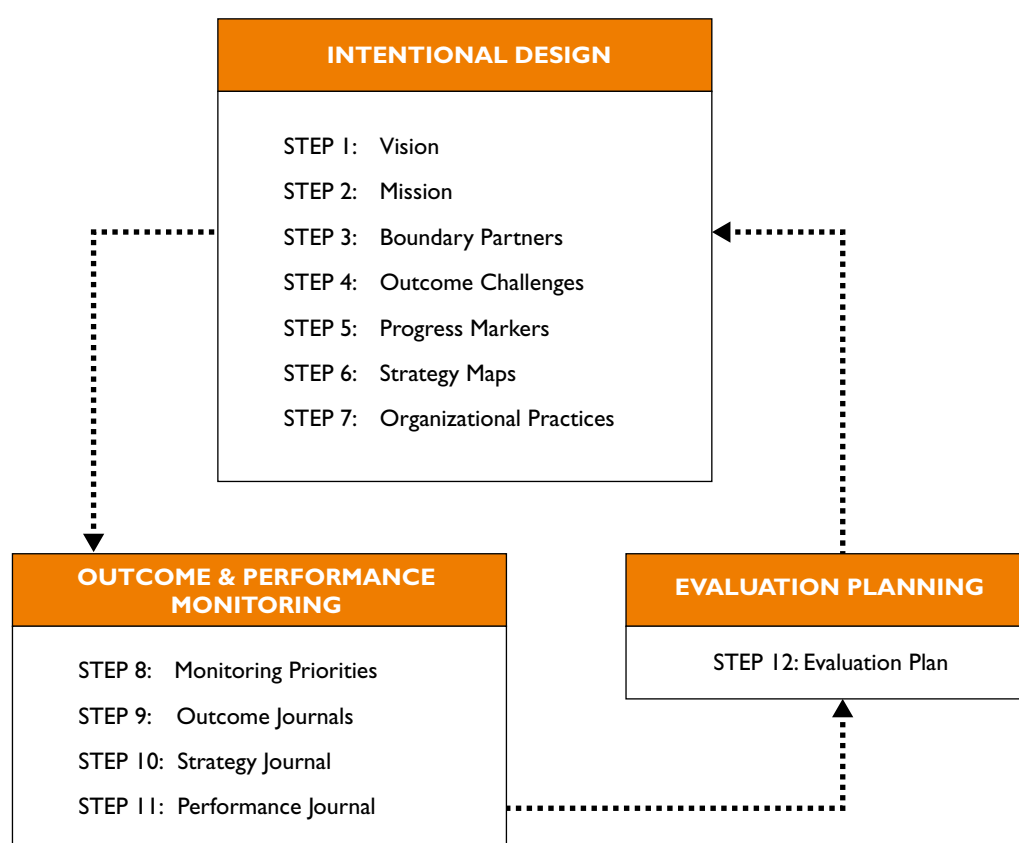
INTENTIONAL DESIGN

STEP 1: Vision
STEP 2: Mission
STEP 3: Boundary Partners
STEP 4: Outcome Challenges
STEP 5: Progress Markers
STEP 6: Strategy Maps
STEP 7: Organizational Practices

OUTCOME & PERFORMANCE MONITORING

STEP 8: Monitoring Priorities
STEP 9: Outcome Journals
STEP 10: Strategy Journal
STEP 11: Performance Journal

EVALUATION PLANNING

STEP 12: Evaluation Plan